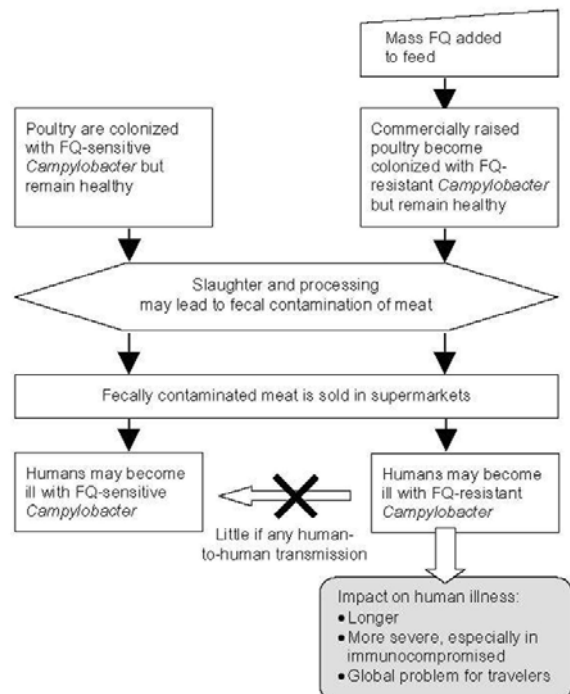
Mass FQ added to feed

Poultry are colonized with FQ-sensitive *Campylobacter* but remain healthy

Commercially raised poultry become colonized with FQ-resistant *Campylobacter* but remain healthy

Slaughter and processing may lead to fecal contamination of meat

Fecally contaminated meat is sold in supermarkets

Humans may become ill with FQ-sensitive *Campylobacter*

Little if any human-to-human transmission

Humans may become ill with FQ-resistant *Campylobacter*

Impact on human illness:
• Longer
• More severe, especially in immunocompromised
• Global problem for travelers